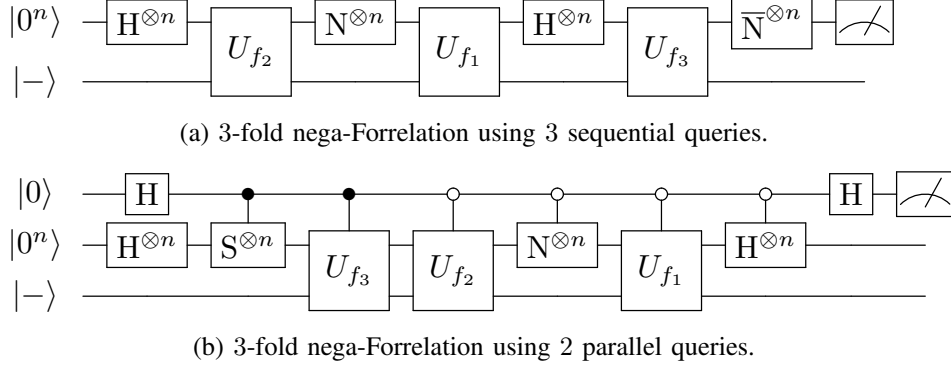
$|0^n\rangle$ $\text{H}^{\otimes n}$ $U_{f_2}$ $\text{N}^{\otimes n}$ $U_{f_1}$ $\text{H}^{\otimes n}$ $U_{f_3}$ $\overline{\text{N}}^{\otimes n}$
$|-\rangle$

(a) 3-fold nega-Forrelation using 3 sequential queries.

$|0\rangle$ $\text{H}$ $\text{H}$
$|0^n\rangle$ $\text{H}^{\otimes n}$ $\text{S}^{\otimes n}$ $U_{f_3}$ $U_{f_2}$ $\text{N}^{\otimes n}$ $U_{f_1}$ $\text{H}^{\otimes n}$
$|-\rangle$

(b) 3-fold nega-Forrelation using 2 parallel queries.